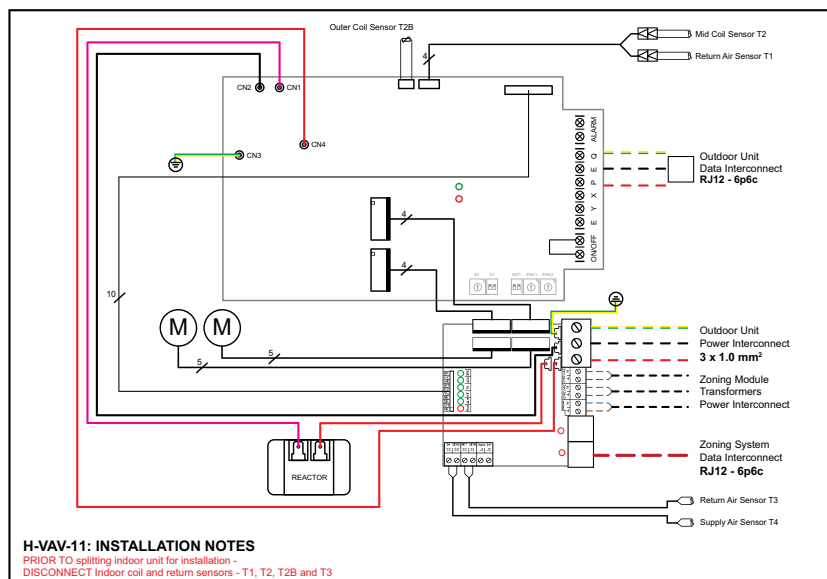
Outer Coil Sensor T2B

Mid Coil Sensor T2

Return Air Sensor T1

4

CN2

CN1

CN4

CN3

ALARM

Q

E

P

X

Y

E

ON/OFF

Outdoor Unit
Data Interconnect
RJ12 - 6p6c

4

4

10

M

M

5

5

Outdoor Unit
Power Interconnect
3 x 1.0 mm$^2$

Zoning Module
Transformers
Power Interconnect

Zoning System
Data Interconnect
RJ12 - 6p6c

REACTOR

Return Air Sensor T3

Supply Air Sensor T4

H-VAV-11: INSTALLATION NOTES
PRIOR TO splitting indoor unit for installation -
DISCONNECT Indoor coil and return sensors - T1, T2, T2B and T3